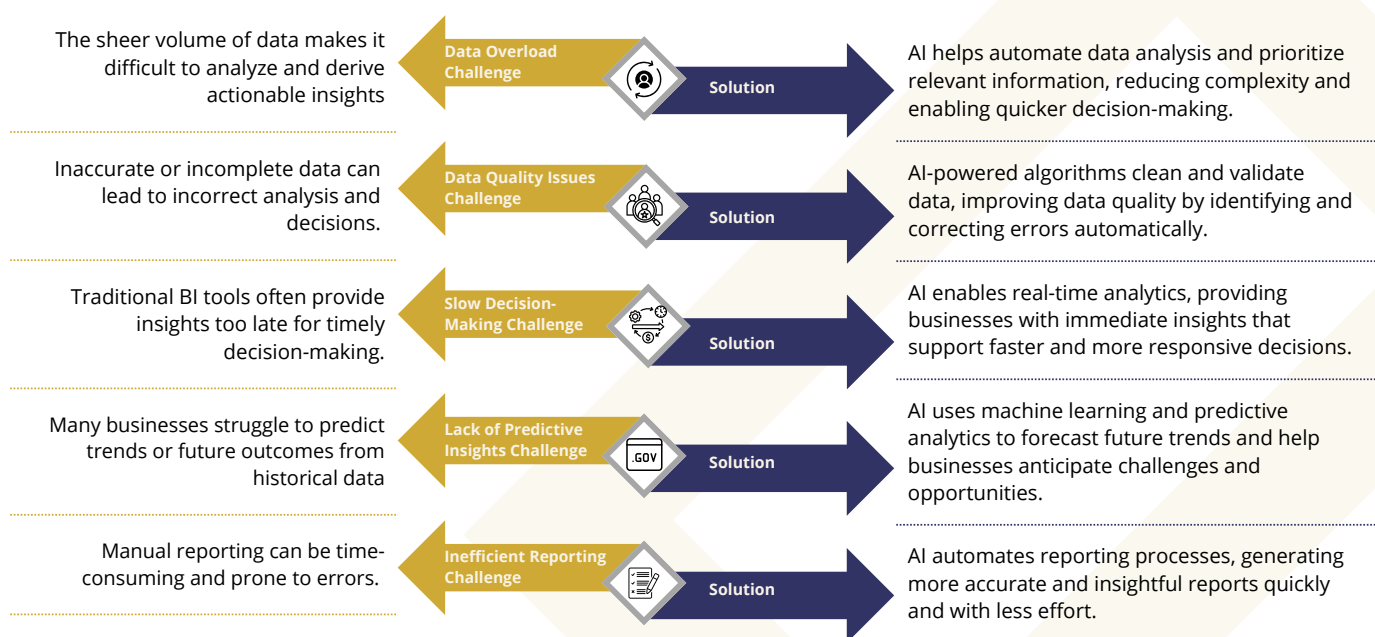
The sheer volume of data makes it difficult to analyze and derive actionable insights

Data Overload Challenge

Solution

AI helps automate data analysis and prioritize relevant information, reducing complexity and enabling quicker decision-making.

Inaccurate or incomplete data can lead to incorrect analysis and decisions.

Data Quality Issues Challenge

Solution

AI-powered algorithms clean and validate data, improving data quality by identifying and correcting errors automatically.

Traditional BI tools often provide insights too late for timely decision-making.

Slow Decision-Making Challenge

Solution

AI enables real-time analytics, providing businesses with immediate insights that support faster and more responsive decisions.

Many businesses struggle to predict trends or future outcomes from historical data

Lack of Predictive Insights Challenge

.GOV

Solution

AI uses machine learning and predictive analytics to forecast future trends and help businesses anticipate challenges and opportunities.

Manual reporting can be time-consuming and prone to errors.

Inefficient Reporting Challenge

Solution

AI automates reporting processes, generating more accurate and insightful reports quickly and with less effort.